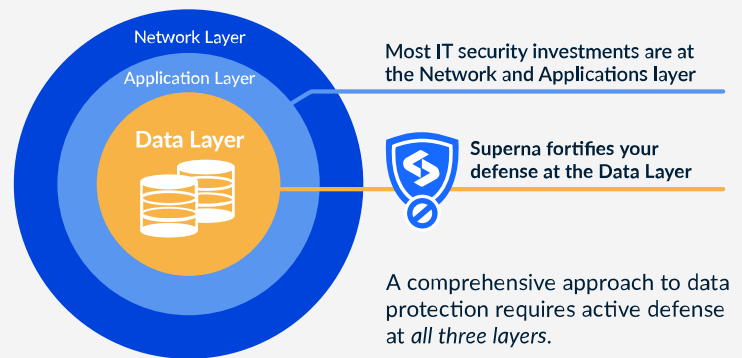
Network Layer

Application Layer

Data Layer

Most IT security investments are at the Network and Applications layer

Superna fortifies your defense at the Data Layer

A comprehensive approach to data protection requires active defense at all three layers.